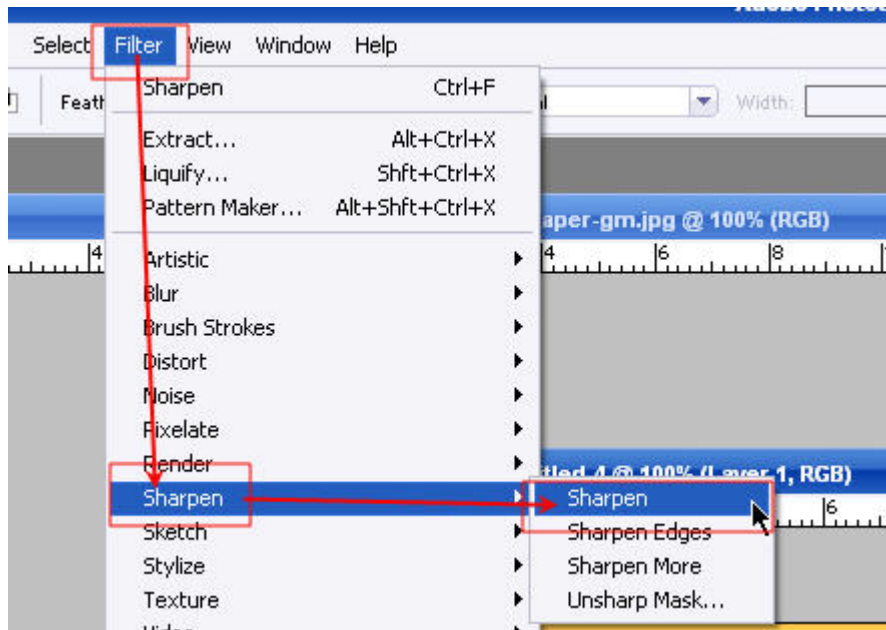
Adobe Photos

Select Filter View Window Help

Feath

Width:

Sharpen Ctrl+F

Extract... Alt+Ctrl+X
Liquify... Shft+Ctrl+X
Pattern Maker... Alt+Shft+Ctrl+X

Artistic
Blur
Brush Strokes
Distort
Noise
Pixelate
Render
Sharpen
Sketch
Stylize
Texture
Video

aper-gm.jpg @ 100% (RGB)

4 4 6 8

itled 4 @ 100% (Layer 1, RGB)

Sharpen
Sharpen Edges
Sharpen More
Unsharp Mask...

6